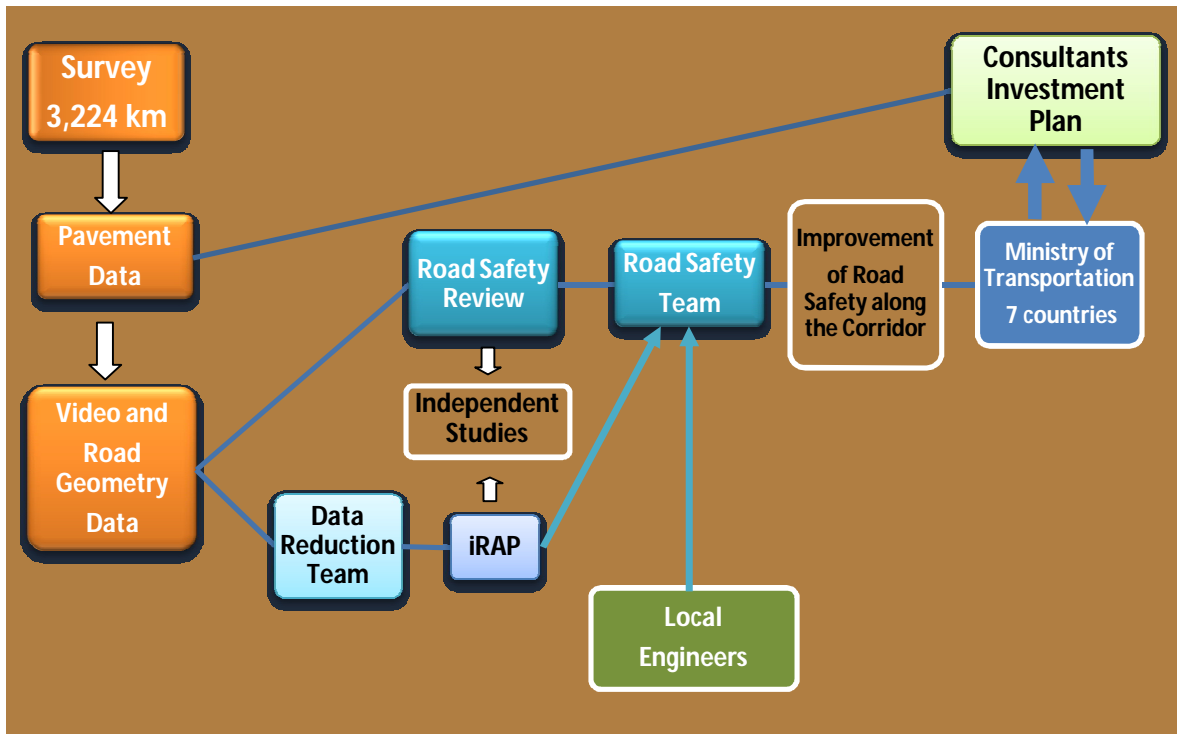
Survey
3,224 km

Pavement Data

Video and Road Geometry Data

Road Safety Review

Independent Studies

Data Reduction Team

iRAP

Road Safety Team

Local Engineers

Improvement of Road Safety along the Corridor

Consultants Investment Plan

Ministry of Transportation
7 countries